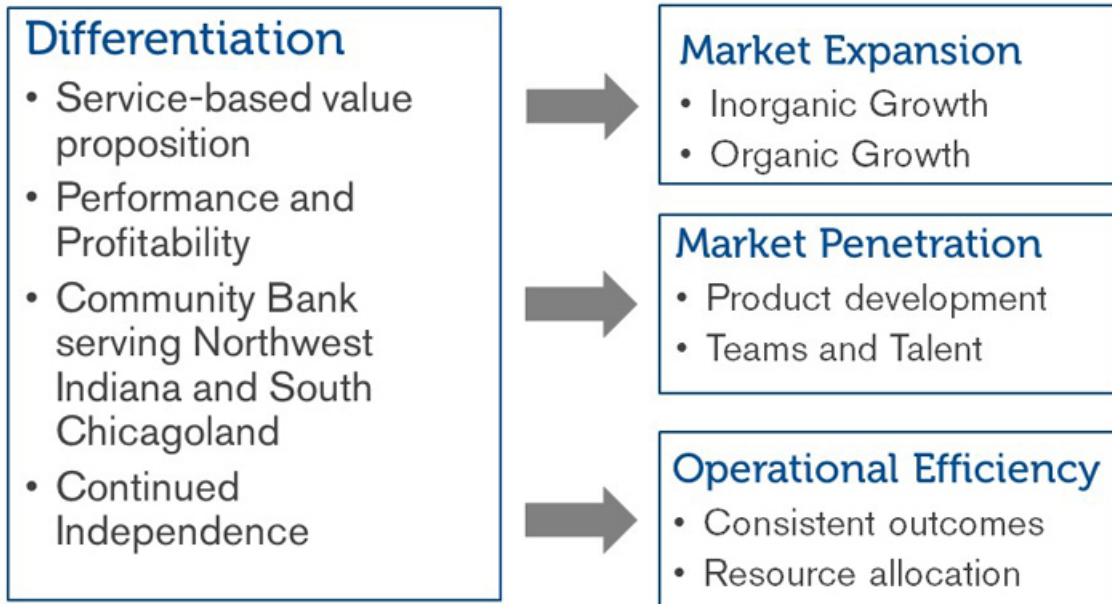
Differentiation
• Service-based value proposition
• Performance and Profitability
• Community Bank serving Northwest Indiana and South Chicagoland
• Continued Independence

Market Expansion
• Inorganic Growth
• Organic Growth

Market Penetration
• Product development
• Teams and Talent

Operational Efficiency
• Consistent outcomes
• Resource allocation